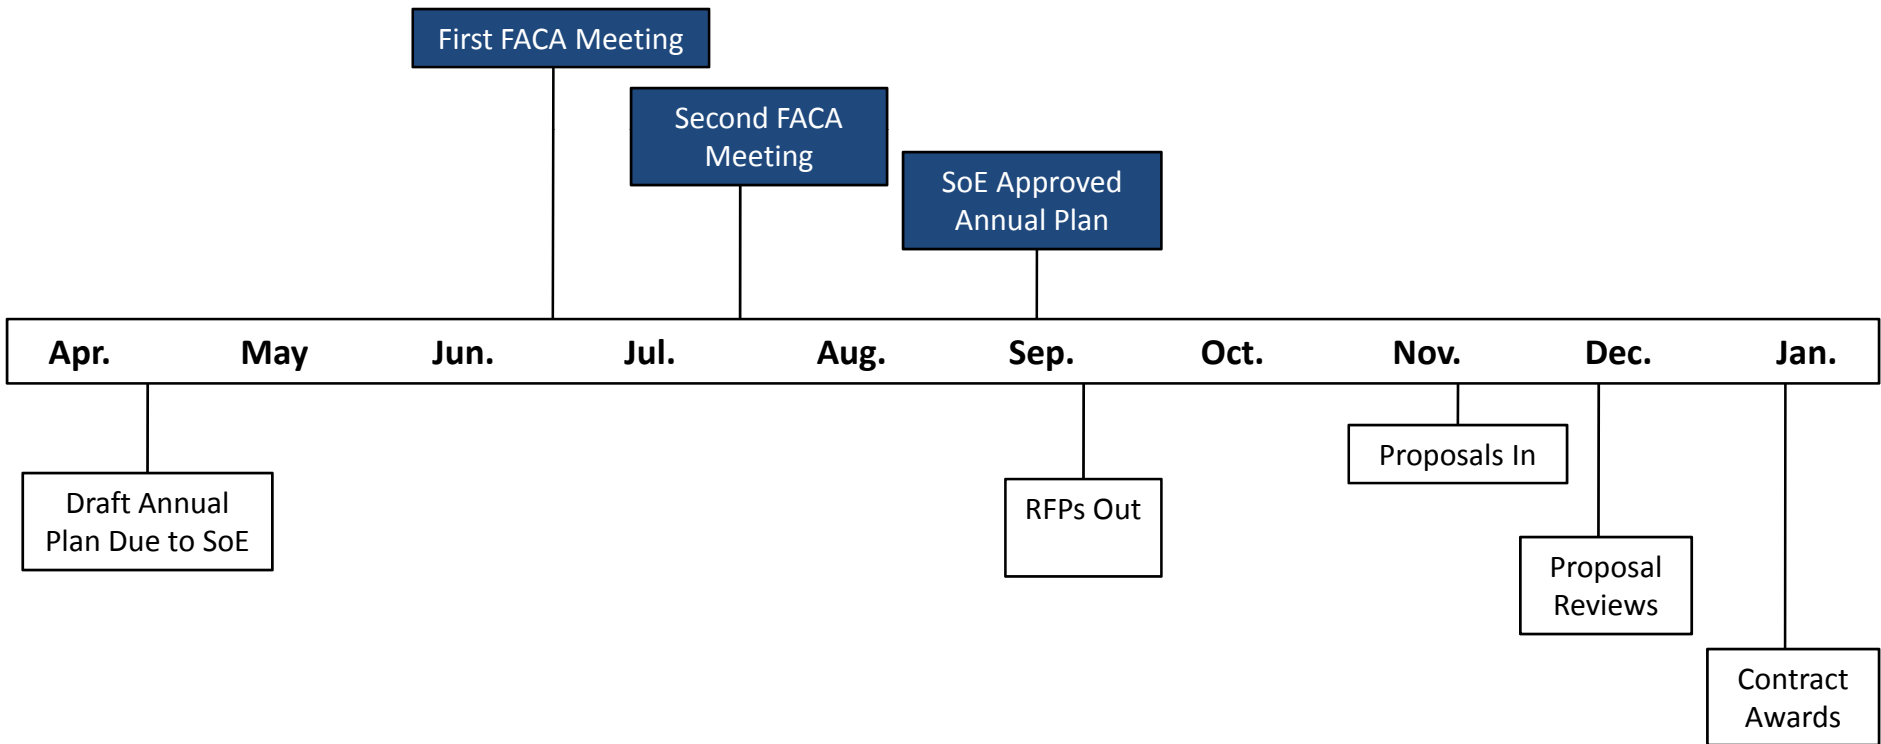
First FACA Meeting

Second FACA Meeting

SoE Approved Annual Plan

Apr. May Jun. Jul. Aug. Sep. Oct. Nov. Dec. Jan.

Draft Annual Plan Due to SoE

RFPs Out

Proposals In

Proposal Reviews

Contract Awards